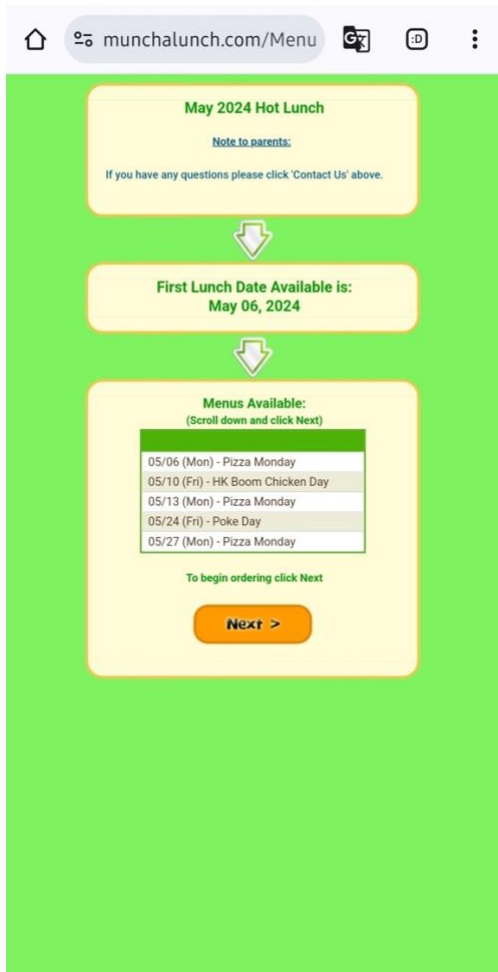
munchalunch.com/Menu

:D

May 2024 Hot Lunch

Note to parents:

If you have any questions please click 'Contact Us' above.

First Lunch Date Available is:
May 06, 2024

Menus Available:
(Scroll down and click Next)

| |
|---|
| 05/06 (Mon) - Pizza Monday |
| 05/10 (Fri) - HK Boom Chicken Day |
| 05/13 (Mon) - Pizza Monday |
| 05/24 (Fri) - Poke Day |
| 05/27 (Mon) - Pizza Monday |

To begin ordering click Next

Next >